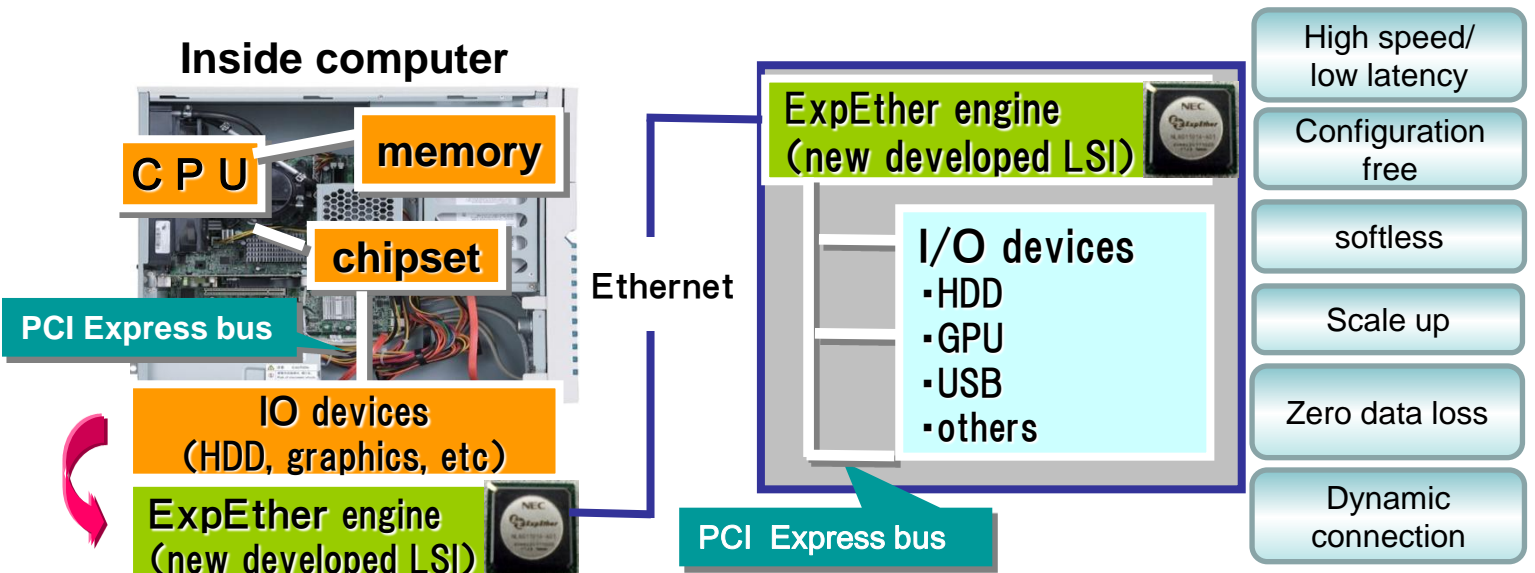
Inside computer

C P U

memory

chipset

PCI Express bus

IO devices
(HDD, graphics, etc)

ExpEther engine
(new developed LSI)

NEC
ExpEther

Ethernet

ExpEther engine
(new developed LSI)

NEC
ExpEther

I/O devices
・HDD
・GPU
・USB
・others

PCI Express bus

High speed/
low latency

Configuration
free

softless

Scale up

Zero data loss

Dynamic
connection